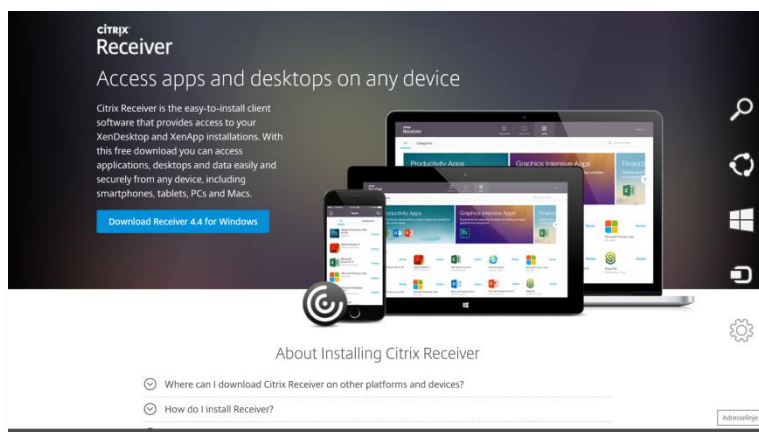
CiTRIX
Receiver

Access apps and desktops on any device

Citrix Receiver is the easy-to-install client software that provides access to your XenDesktop and XenApp installations. With this free download you can access applications, desktops and data easily and securely from any device, including smartphones, tablets, PCs and Macs.

Download Receiver 4.4 for Windows

Receiver
Productivity Apps
Graphics Intensive Apps
Financ

Productivity Apps
Graphics Intensive Apps

About Installing Citrix Receiver

Where can I download Citrix Receiver on other platforms and devices?

How do I install Receiver?

Adresselinje